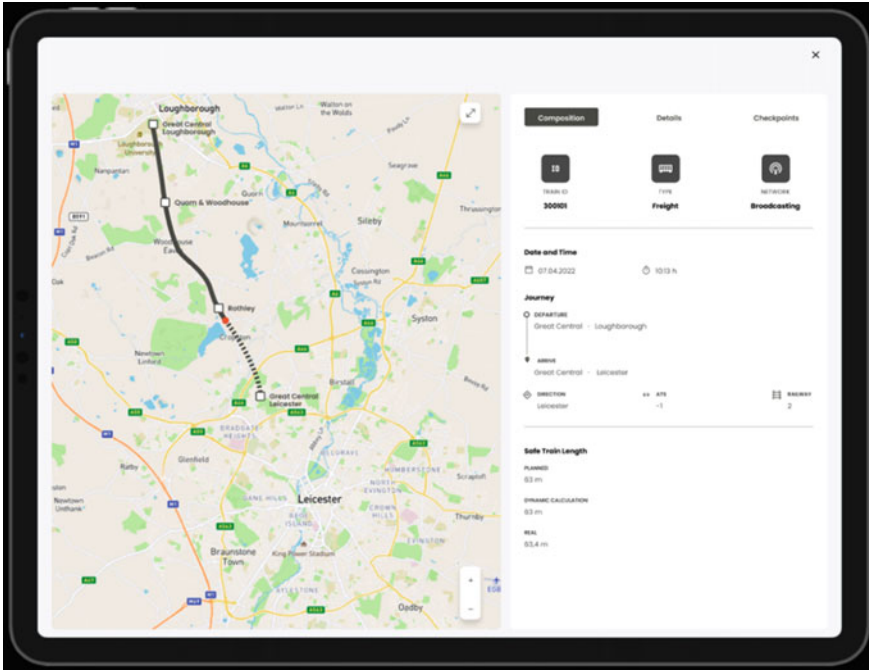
×

Loughborough
Great Central Loughborough
Walton on the Wolds
Quorn & Woodhouse
Seagrave
Sileby
Thrussington
Mountsorrel
Woodhouse Eaves
Cossington
Rothley
Syston
Newtown Linford
Birstall
Great Central Leicester
Glenfield
Leicester
Ratby
Braunstone Town
King Power Stadium
Humberstone
North Evington
Crown Hills
Evington
Thurnby
Scraptoft
Oadby
Newtown Unthank
Anstey
Belgrave
Aylestone

+
−

Composition
Details
Checkpoints

TRAIN ID
300101
TYPE
Freight
NETWORK
Broadcasting

Date and Time
07.04.2022
10:13 h

Journey
DEPARTURE
Great Central · Loughborough
ARRIVE
Great Central · Leicester
DIRECTION
Leicester
ATS
-1
RAILWAY
2

Safe Train Length
PLANNED
83 m
DYNAMIC CALCULATION
83 m
REAL
83,4 m